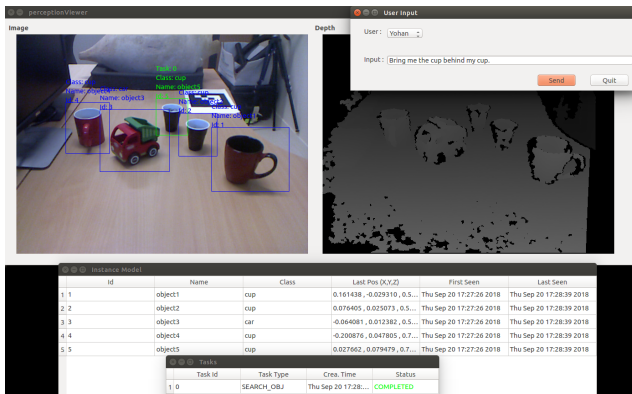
perceptionViewer

Image

Depth

Task: 0
Class: cup
Name: object2
Class: cup
Name: object1
Id: 1
Name: object3
Id: 3
Class: cup
Name: object4
Id: 2
Class: cup
Id: 4

User Input

User: Yohan

Input: Bring me the cup behind my cup.

Send

Quit

Instance Model

| | Id | Name | Class | Last Pos (X,Y,Z) | First Seen | Last Seen |
|---|---|---|---|---|---|---|
| 1 | 1 | object1 | cup | 0.161438 , -0.029310 , 0.5... | Thu Sep 20 17:27:26 2018 | Thu Sep 20 17:28:39 2018 |
| 2 | 2 | object2 | cup | 0.076405 , 0.025073 , 0.5... | Thu Sep 20 17:27:26 2018 | Thu Sep 20 17:28:39 2018 |
| 3 | 3 | object3 | car | -0.064081 , 0.012382 , 0.5... | Thu Sep 20 17:27:26 2018 | Thu Sep 20 17:28:39 2018 |
| 4 | 4 | object4 | cup | -0.200876 , 0.047805 , 0.7... | Thu Sep 20 17:27:26 2018 | Thu Sep 20 17:28:39 2018 |
| 5 | 5 | object5 | cup | 0.027662 , 0.079479 , 0.7... | Thu Sep 20 17:27:26 2018 | Thu Sep 20 17:28:39 2018 |

Tasks

| | Task Id | Task Type | Crea. Time | Status |
|---|---|---|---|---|
| 1 | 0 | SEARCH_OBJ | Thu Sep 20 17:28:... | COMPLETED |